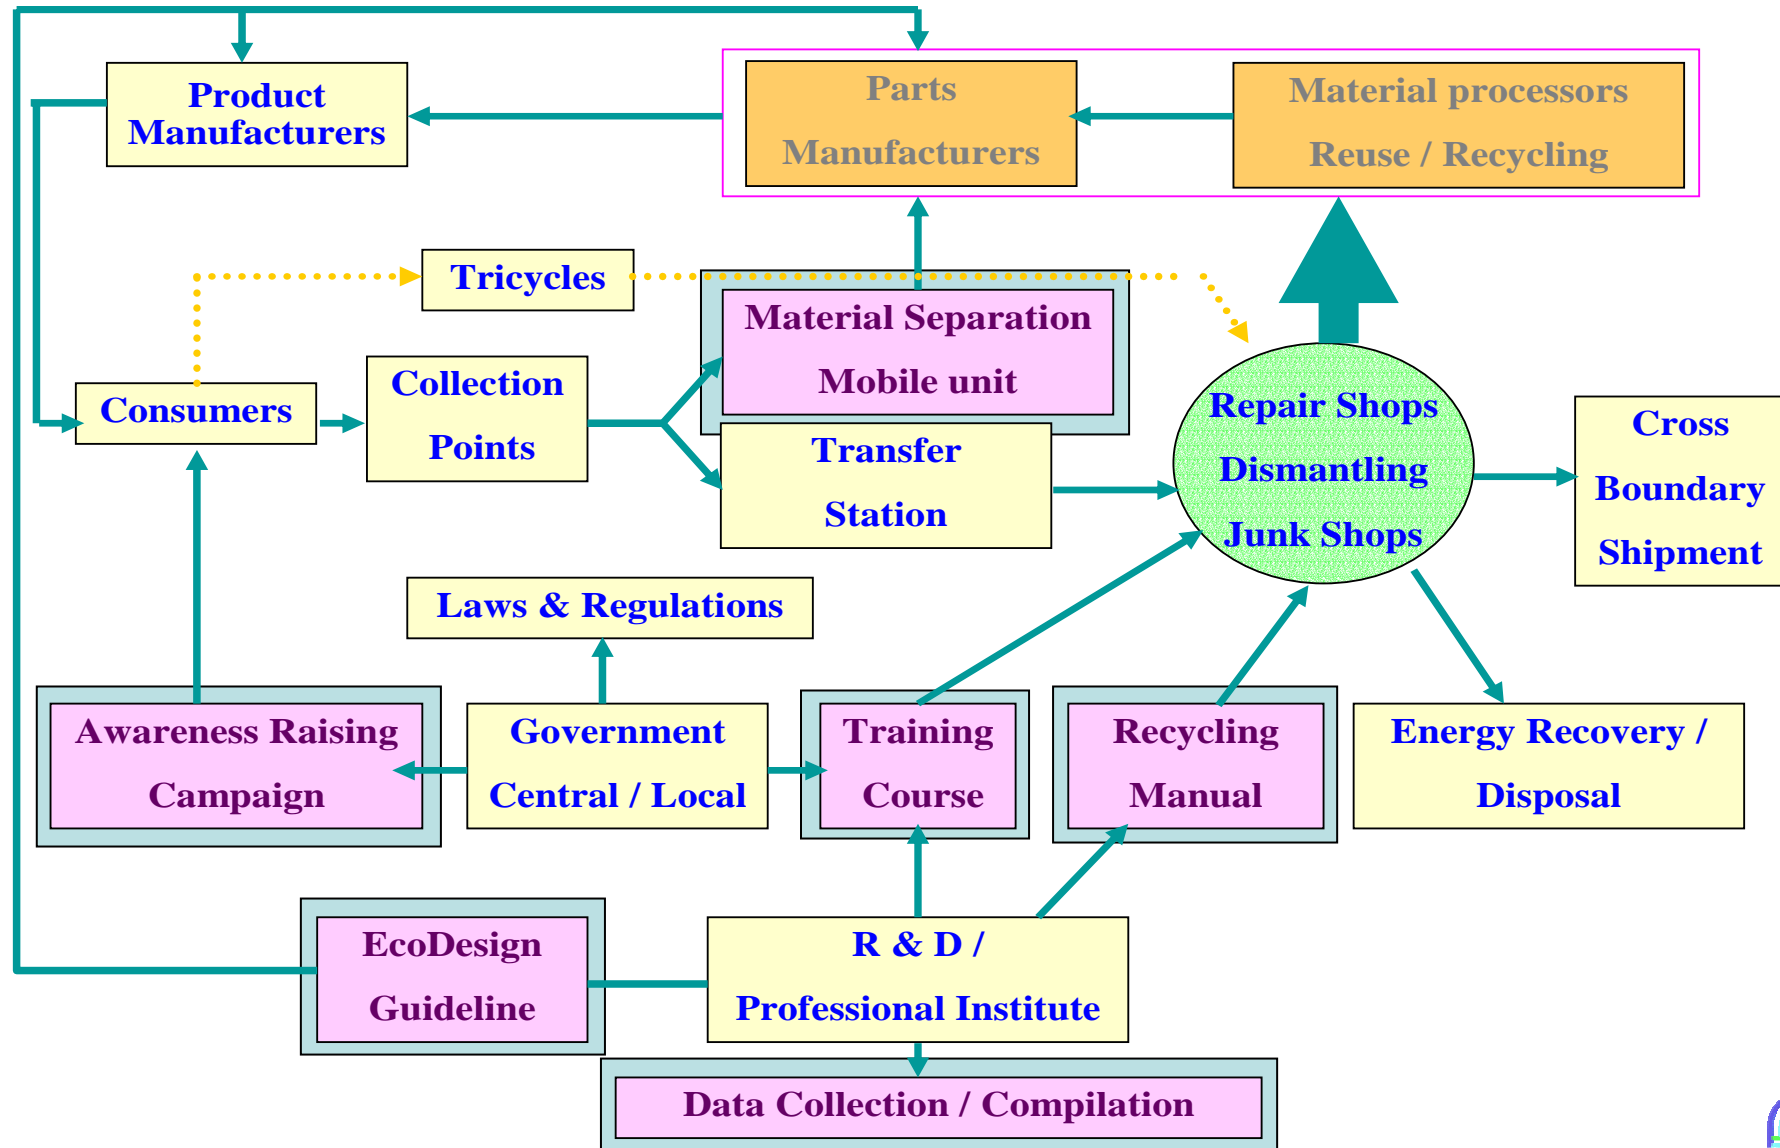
Product Manufacturers

Parts Manufacturers

Material processors Reuse / Recycling

Tricycles

Material Separation Mobile unit

Consumers

Collection Points

Transfer Station

Repair Shops Dismantling Junk Shops

Cross Boundary Shipment

Laws & Regulations

Awareness Raising Campaign

Government Central / Local

Training Course

Recycling Manual

Energy Recovery / Disposal

EcoDesign Guideline

R & D / Professional Institute

Data Collection / Compilation